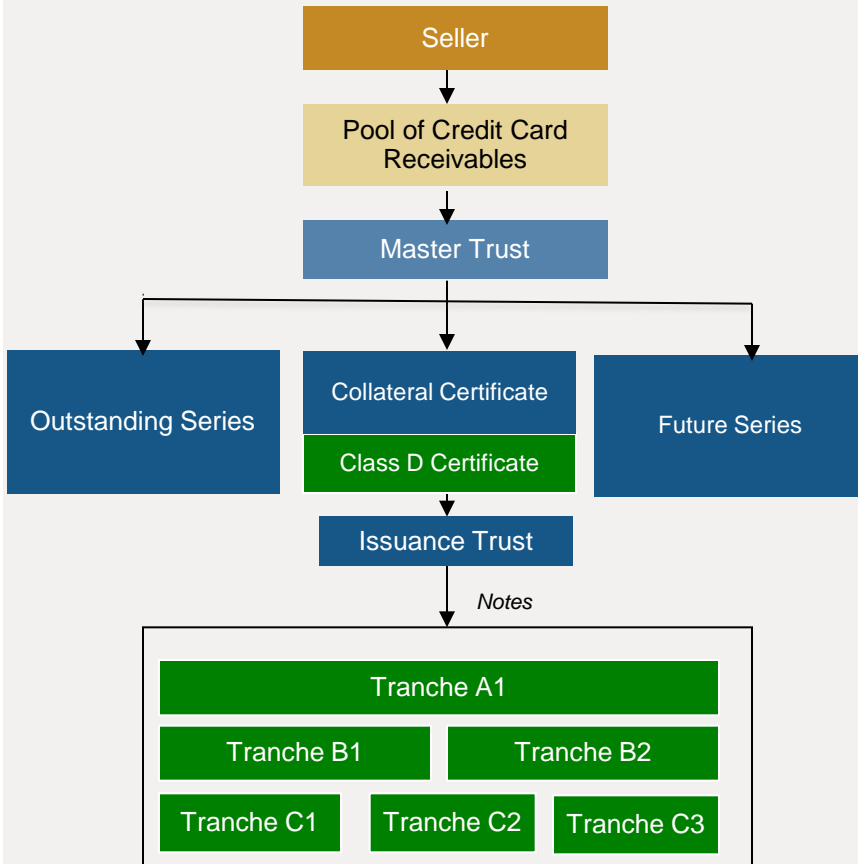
Seller

Pool of Credit Card Receivables

Master Trust

Outstanding Series

Collateral Certificate

Class D Certificate

Future Series

Issuance Trust

Notes

Tranche A1

Tranche B1

Tranche B2

Tranche C1

Tranche C2

Tranche C3